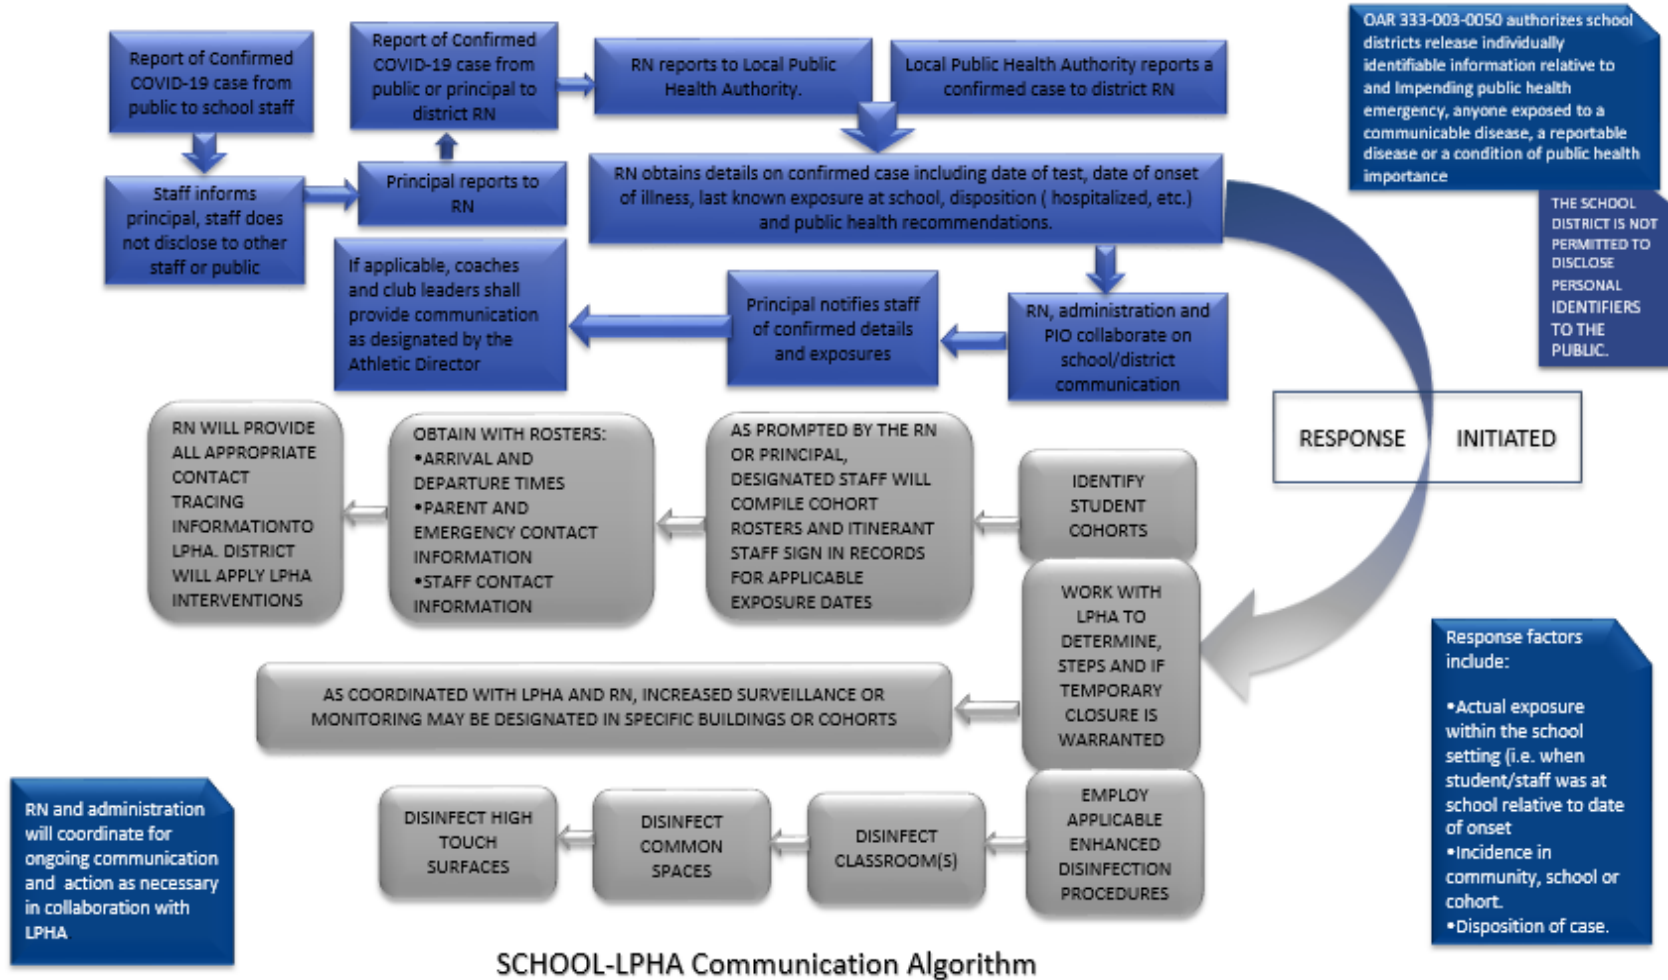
Report of Confirmed COVID-19 case from public to school staff

Staff informs principal, staff does not disclose to other staff or public

Principal reports to RN

Report of Confirmed COVID-19 case from public or principal to district RN

RN reports to Local Public Health Authority.

Local Public Health Authority reports a confirmed case to district RN

OAR 333-003-0050 authorizes school districts release individually identifiable information relative to and impending public health emergency, anyone exposed to a communicable disease, a reportable disease or a condition of public health importance

THE SCHOOL DISTRICT IS NOT PERMITTED TO DISCLOSE PERSONAL IDENTIFIERS TO THE PUBLIC.

RN obtains details on confirmed case including date of test, date of onset of illness, last known exposure at school, disposition ( hospitalized, etc.) and public health recommendations.

RN, administration and PIO collaborate on school/district communication

Principal notifies staff of confirmed details and exposures

If applicable, coaches and club leaders shall provide communication as designated by the Athletic Director

RESPONSE INITIATED

IDENTIFY STUDENT COHORTS

AS PROMPTED BY THE RN OR PRINCIPAL, DESIGNATED STAFF WILL COMPILE COHORT ROSTERS AND ITINERANT STAFF SIGN IN RECORDS FOR APPLICABLE EXPOSURE DATES

OBTAIN WITH ROSTERS:
•ARRIVAL AND DEPARTURE TIMES
•PARENT AND EMERGENCY CONTACT INFORMATION
•STAFF CONTACT INFORMATION

RN WILL PROVIDE ALL APPROPRIATE CONTACT TRACING INFORMATIONTO LPHA. DISTRICT WILL APPLY LPHA INTERVENTIONS

WORK WITH LPHA TO DETERMINE, STEPS AND IF TEMPORARY CLOSURE IS WARRANTED

AS COORDINATED WITH LPHA AND RN, INCREASED SURVEILLANCE OR MONITORING MAY BE DESIGNATED IN SPECIFIC BUILDINGS OR COHORTS

Response factors include:

•Actual exposure within the school setting (i.e. when student/staff was at school relative to date of onset
•Incidence in community, school or cohort.
•Disposition of case.

EMPLOY APPLICABLE ENHANCED DISINFECTION PROCEDURES

DISINFECT CLASSROOM(S)

DISINFECT COMMON SPACES

DISINFECT HIGH TOUCH SURFACES

RN and administration will coordinate for ongoing communication and action as necessary in collaboration with LPHA

SCHOOL-LPHA Communication Algorithm